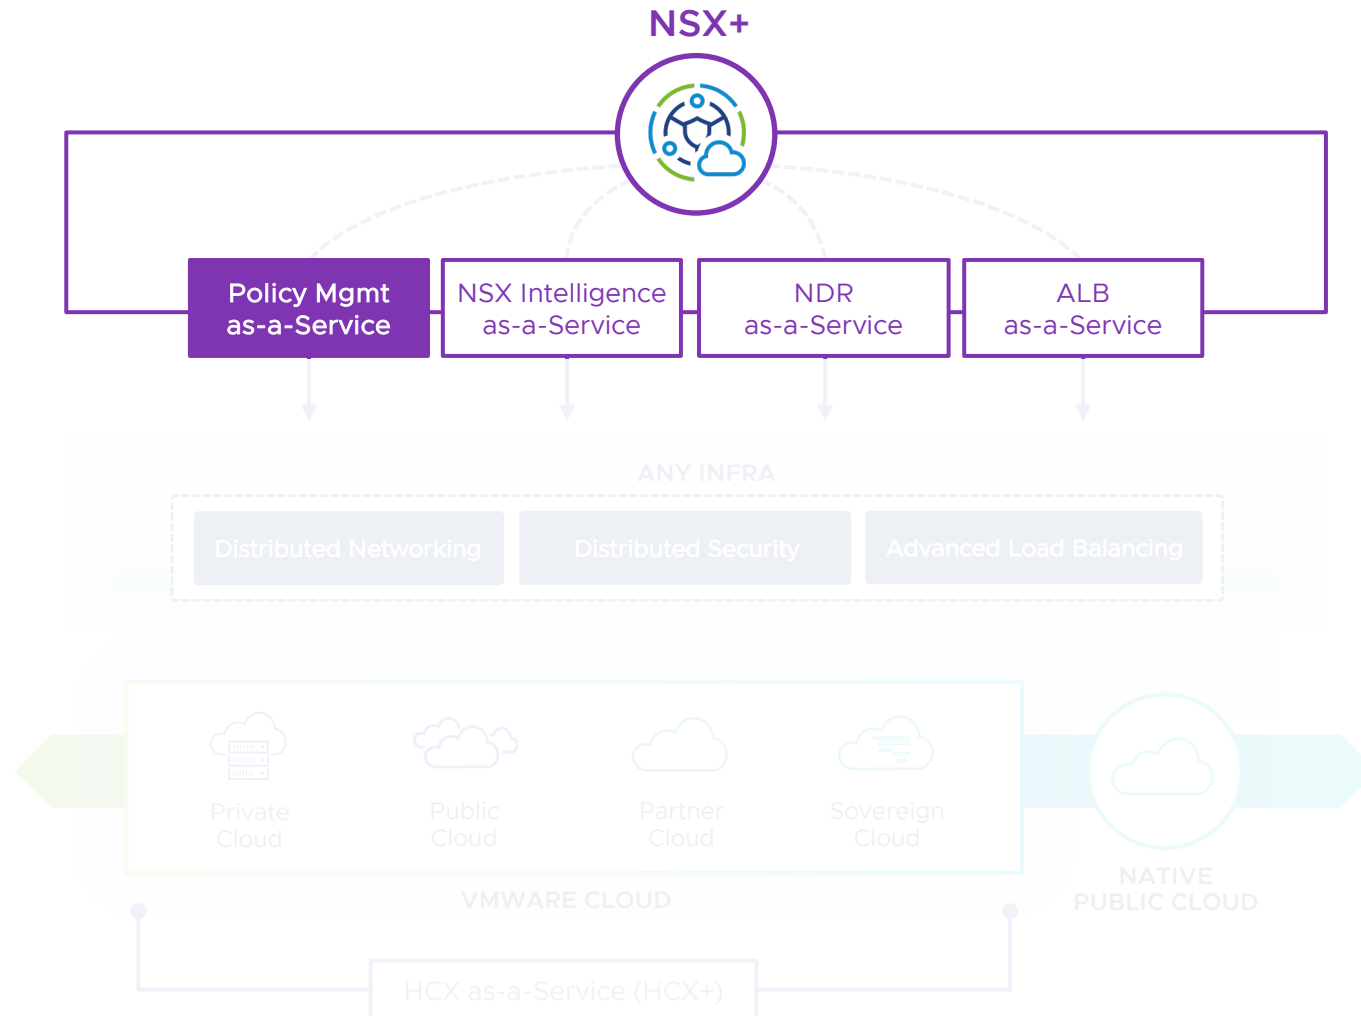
NSX+

Policy Mgmt as-a-Service

NSX Intelligence as-a-Service

NDR as-a-Service

ALB as-a-Service

ANY INFRA

Distributed Networking

Distributed Security

Advanced Load Balancing

Private Cloud

Public Cloud

Partner Cloud

Sovereign Cloud

VMWARE CLOUD

NATIVE PUBLIC CLOUD

HCX as-a-Service (HCX+)